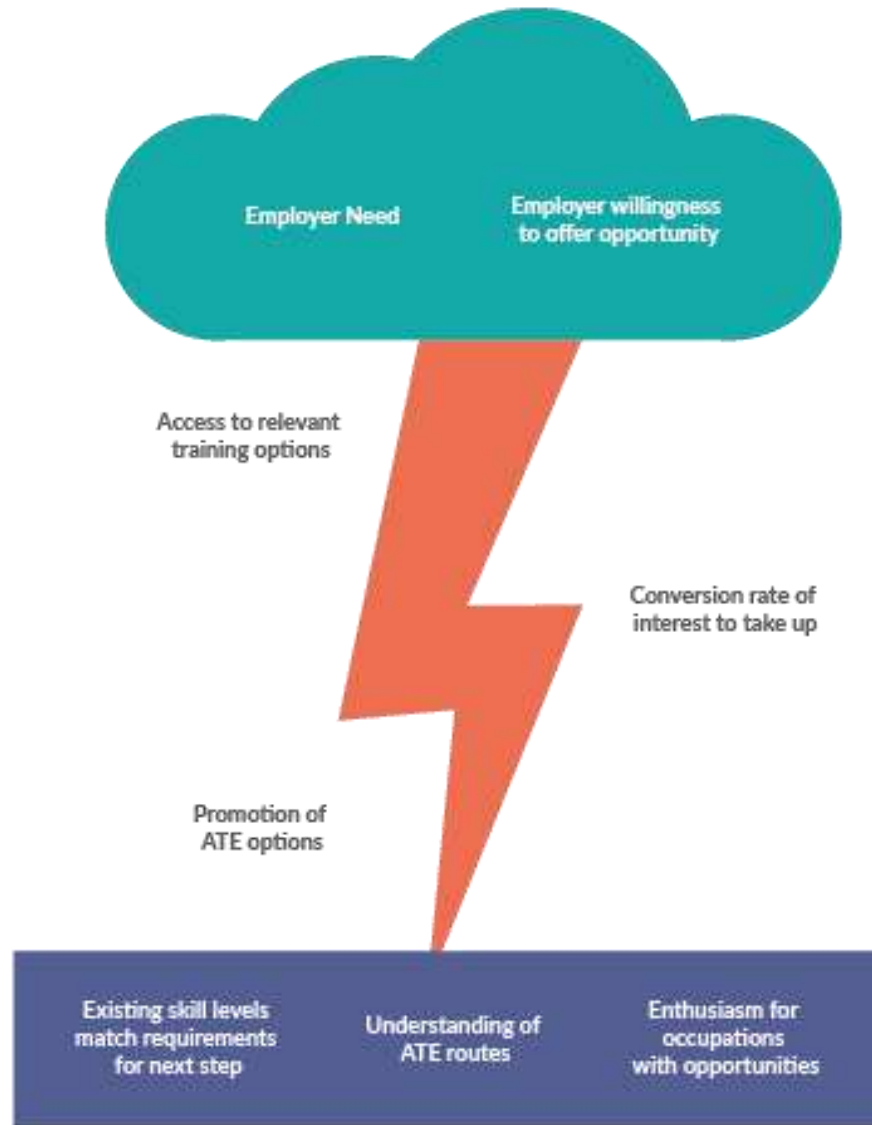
Employer Need

Employer willingness to offer opportunity

Access to relevant training options

Conversion rate of interest to take up

Promotion of ATE options

Existing skill levels match requirements for next step

Understanding of ATE routes

Enthusiasm for occupations with opportunities